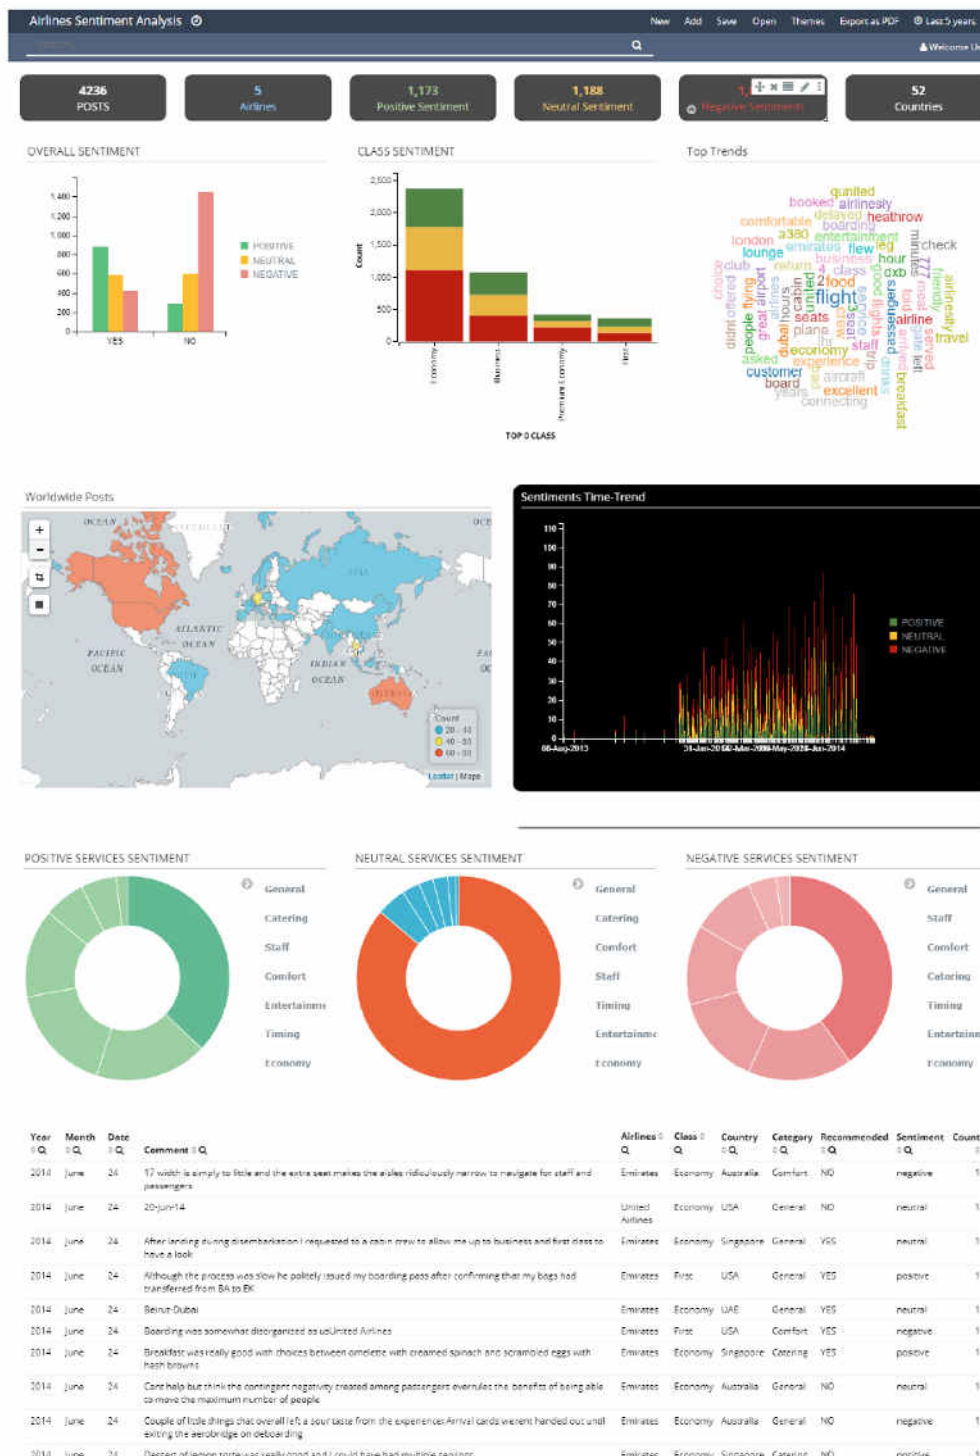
Airlines Sentiment Analysis

New Add Save Open Themes Export as PDF Last 5 years

Welcome U

4236 POSTS

5 Airlines

1,173 Positive Sentiment

1,188 Neutral Sentiment

1,... Negative Sentiment

52 Countries

OVERALL SENTIMENT

1,400 1,200 1,000 800 600 400 200 0

YES NO

POSITIVE NEUTRAL NEGATIVE

CLASS SENTIMENT

2,500 2,000 1,500 1,000 500 0

Count

Economy Business Premium Economy First

TOP 0 CLASS

Top Trends

qunited booked airlinesty comfortable delayed heathrow boarding a380 entertainment london emirates flew leg check lounge business hour return class dxb club 2 food flight airline seats staff plane economy customer experience board excellent aircraft years connecting asked people great airport dubai hours cabin united passengers service friendly travel served breakfast meal

Worldwide Posts

OCEAN ATLANTIC OCEAN PACIFIC OCEAN INDIAN OCEAN

Count 20 - 40 40 - 60 60 - 80

Leaflet | Maps

Sentiments Time-Trend

110 100 90 80 70 60 50 40 30 20 10 0

06-Aug-2013 31-Jan-2014 30-Mar-2014 09-May-2014 28-Jun-2014

POSITIVE NEUTRAL NEGATIVE

POSITIVE SERVICES SENTIMENT

General Catering Staff Comfort Entertainme Timing Economy

NEUTRAL SERVICES SENTIMENT

General Catering Comfort Staff Timing Entertainme Economy

NEGATIVE SERVICES SENTIMENT

General Staff Comfort Catering Timing Entertainm Economy

| Year | Month | Date | Comment | Airlines | Class | Country | Category | Recommended | Sentiment | Count |
|---|---|---|---|---|---|---|---|---|---|---|
| 2014 | June | 24 | 17 width is simply to little and the extra seat makes the aisles ridiculously narrow to navigate for staff and passengers | Emirates | Economy | Australia | Comfort | NO | negative | 1 |
| 2014 | June | 24 | 20-Jun-14 | United Airlines | Economy | USA | General | NO | neutral | 1 |
| 2014 | June | 24 | After landing during disembarkation I requested to a cabin crew to allow me up to business and first class to have a look | Emirates | Economy | Singapore | General | YES | neutral | 1 |
| 2014 | June | 24 | Although the process was slow he politely issued my boarding pass after confirming that my bags had transferred from BA to EK | Emirates | First | USA | General | YES | positive | 1 |
| 2014 | June | 24 | Beirut-Dubai | Emirates | Economy | UAE | General | YES | neutral | 1 |
| 2014 | June | 24 | Boarding was somewhat disorganized as usUnited Airlines | Emirates | First | USA | Comfort | YES | negative | 1 |
| 2014 | June | 24 | Breakfast was really good with choices between omelette with creamed spinach and scrambled eggs with hash browns | Emirates | Economy | Singapore | Catering | YES | positive | 1 |
| 2014 | June | 24 | Cant help but think the contingent negativity created among passengers overrules the benefits of being able to move the maximum number of people | Emirates | Economy | Australia | General | NO | neutral | 1 |
| 2014 | June | 24 | Couple of little things that overall left a sour taste from the experience Arrival cards werent handed out until exiting the aerobridge on deboarding | Emirates | Economy | Australia | General | NO | negative | 1 |
| 2014 | June | 24 | Dessert of lemon torte was really good and I could have had multiple servings | Emirates | Economy | Singapore | Catering | NO | positive | 1 |